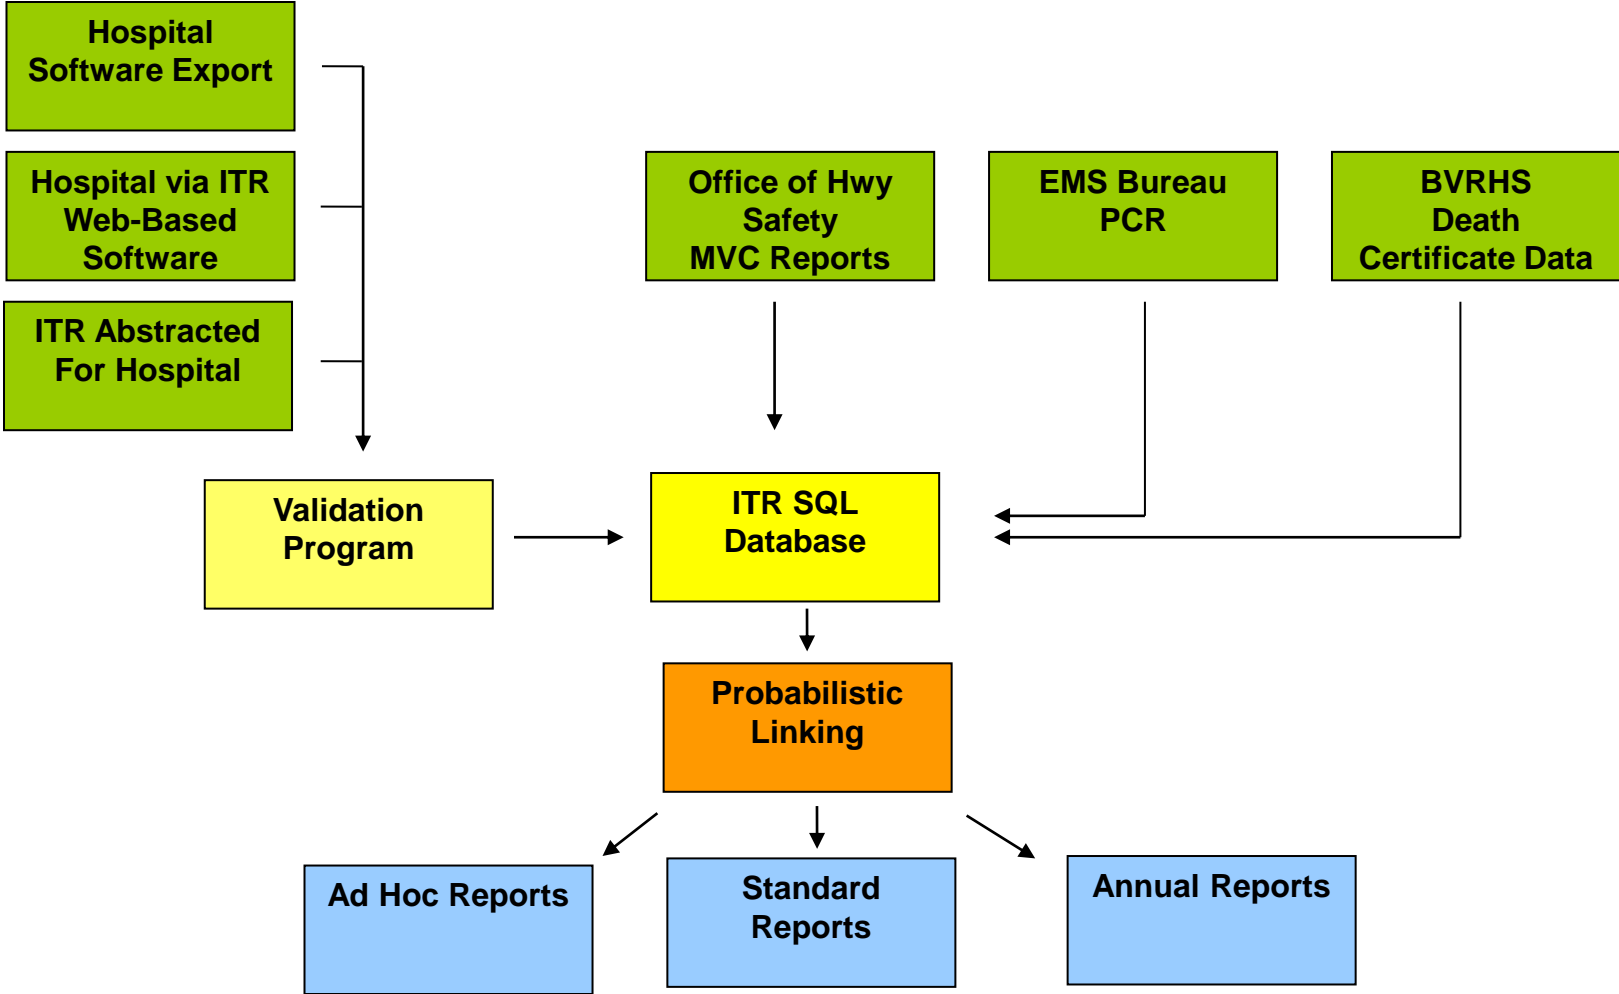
Hospital Software Export

Hospital via ITR Web-Based Software

ITR Abstracted For Hospital

Office of Hwy Safety MVC Reports

EMS Bureau PCR

BVRHS Death Certificate Data

Validation Program

ITR SQL Database

Probabilistic Linking

Ad Hoc Reports

Standard Reports

Annual Reports